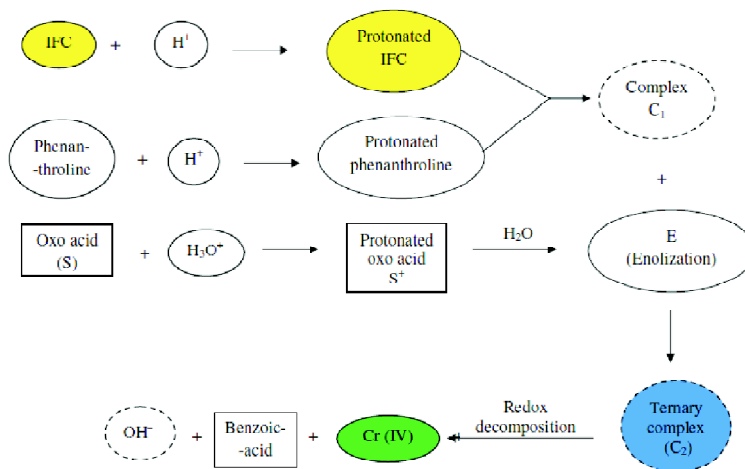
IFC + $H^+$ → Protonated IFC

Phenan--throline + $H^+$ → Protonated phenanthroline

Complex $C_1$

+

Oxo acid (S) + $H_3O^+$ → Protonated oxo acid $S^+$ → $H_2O$ → E (Enolization)

Ternary complex ($C_2$)

Redox decomposition

$OH^-$ + Benzoic--acid + Cr (IV)